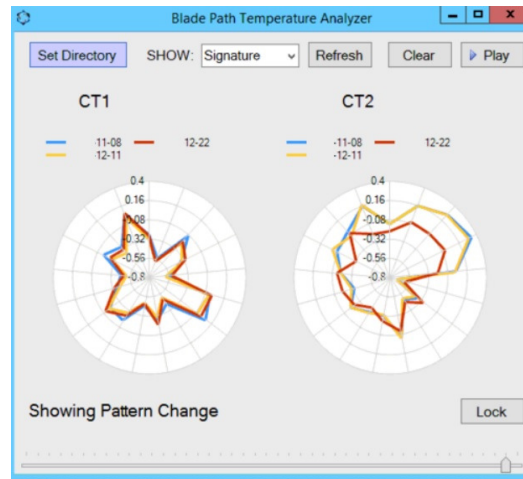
Blade Path Temperature Analyzer

Set Directory SHOW: Signature Refresh Clear Play

CT1

11-08 12-22
12-11

0.4
0.16
-0.08
-0.32
-0.56
-0.8

CT2

11-08 12-22
12-11

0.4
0.16
-0.08
-0.32
-0.56
-0.8

Showing Pattern Change

Lock